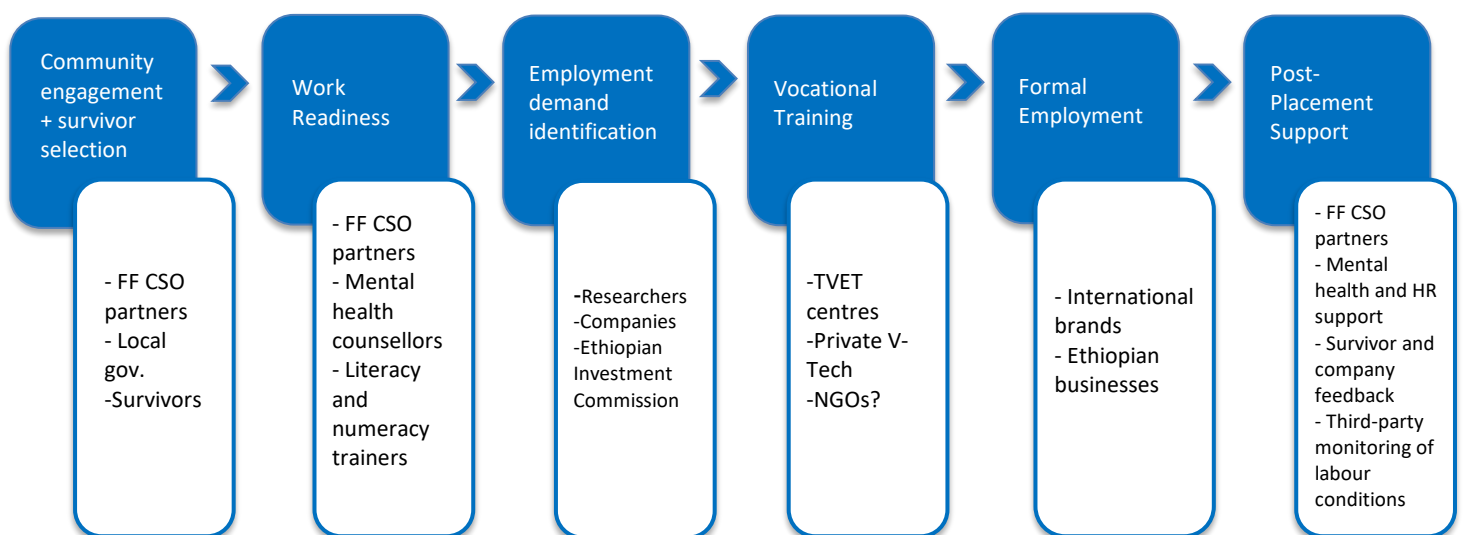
Community engagement + survivor selection

- FF CSO partners
- Local gov.
-Survivors

Work Readiness

- FF CSO partners
- Mental health counsellors
- Literacy and numeracy trainers

Employment demand identification

-Researchers
-Companies
-Ethiopian Investment Commission

Vocational Training

-TVET centres
-Private V-Tech
-NGOs?

Formal Employment

- International brands
- Ethiopian businesses

Post-Placement Support

- FF CSO partners
- Mental health and HR support
- Survivor and company feedback
- Third-party monitoring of labour conditions